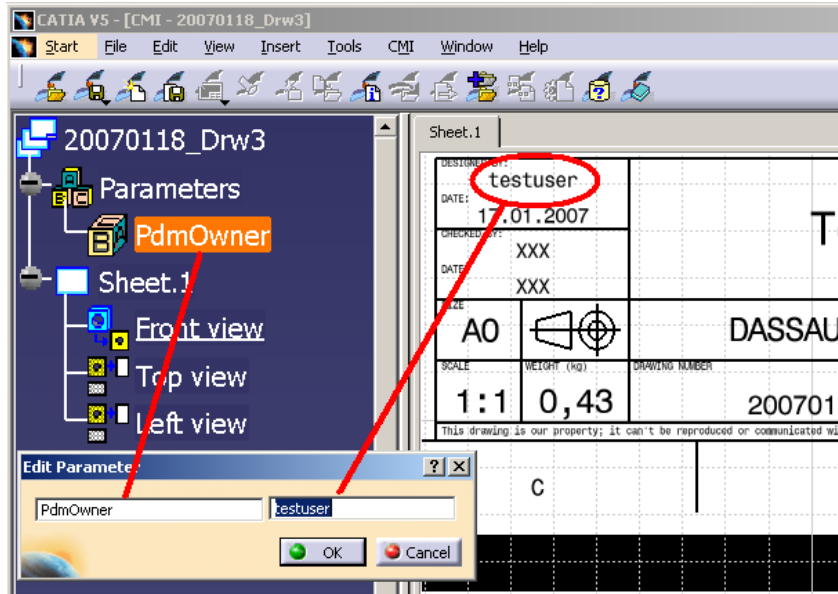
CATIA V5 - [CMI - 20070118_Drw3]

Start File Edit View Insert Tools CMI Window Help

20070118_Drw3
Parameters
PdmOwner
Sheet.1
Front view
Top view
Left view

Sheet.1

DESIGNED BY:
testuser
DATE:
17.01.2007
CHECKED BY:
XXX
DATE:
XXX
SIZE
A0
DASSAU
SCALE
1:1
WEIGHT (kg)
0,43
DRAWING NUMBER
200701
This drawing is our property; it can't be reproduced or communicated wi

T

C

Edit Parameter
? X
PdmOwner
testuser
OK
Cancel